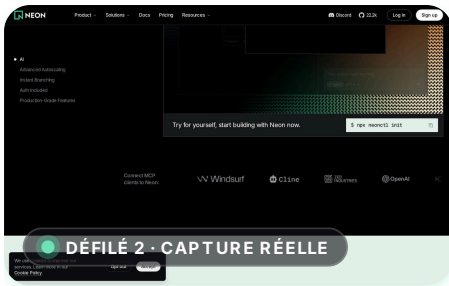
NEON Product Solutions Docs Pricing Resources

Discord 22.2k Log in Sign up

AI
Advanced Autoscaling
Instant Branching
Auth Included
Production-Grade Features

Try for yourself, start building with Neon now.

$ npx neonctl init

Connect MCP clients to Neon:

Windsurf Cline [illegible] OpenAI

DÉFILÉ 2 · CAPTURE RÉELLE

We use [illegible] services. Learn more in our Cookie Policy.

Opt out Accept